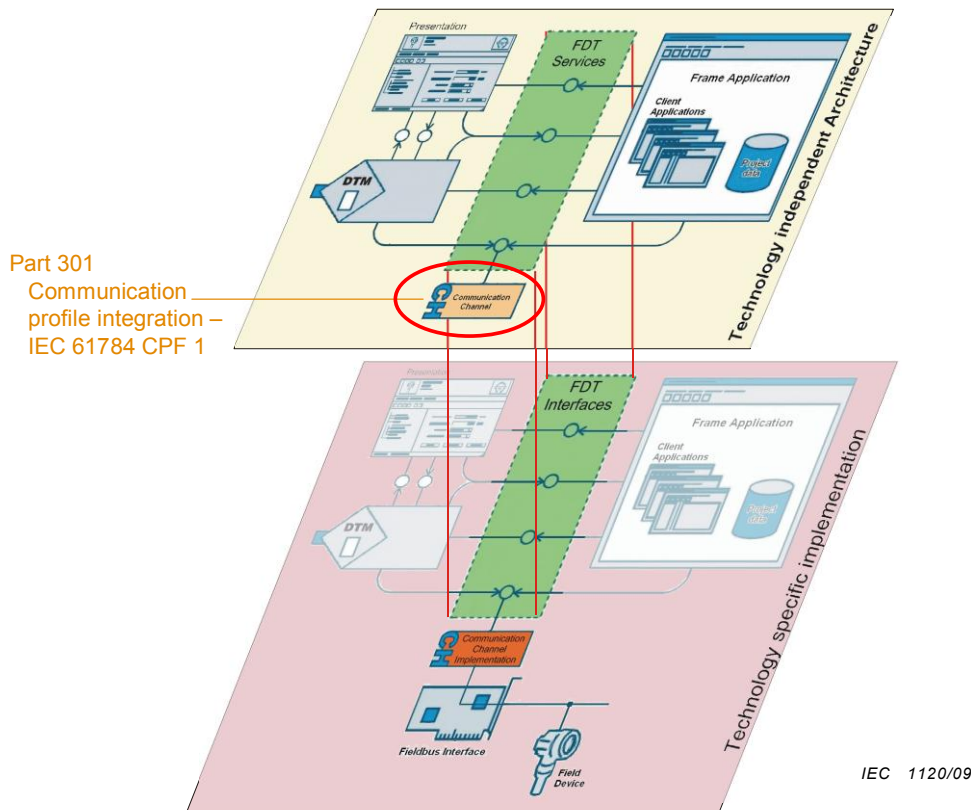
Presentation

FDT Services

Frame Application

Client Applications

Project data

DTM

Technology independent Architecture

Part 301 Communication profile integration – IEC 61784 CPF 1

Communication Channel

Presentation

FDT Interfaces

Frame Application

Client Applications

Project data

DTM

Technology specific implementation

Communication Channel Implementation

Fieldbus Interface

Field Device

IEC 1120/09